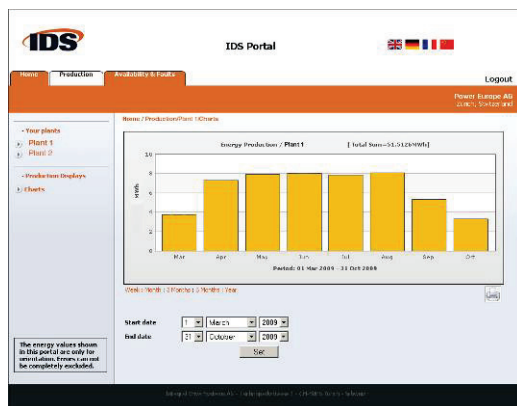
IDS

IDS Portal

Home | Production | Availability & Faults

Logout

Power Europe AG
Zurich, Switzerland

- Your plants
Plant 1
Plant 2

- Production Displays
Charts

The energy values shown in this portal are only for simulation. Errors can not be completely excluded.

Home / Production/Plant 1/Charts

Energy Production / Plant1 [ Total Sum=51.512MWh]

MWh

10
8
6
4
2
0

Mar Apr May Jun Jul Aug Sep Oct

Period: 01 Mar 2009 - 31 Oct 2009

Week | Month | 3 Months | 6 Months | Year

Start date 1 March 2009
End date 31 October 2009
Set

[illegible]